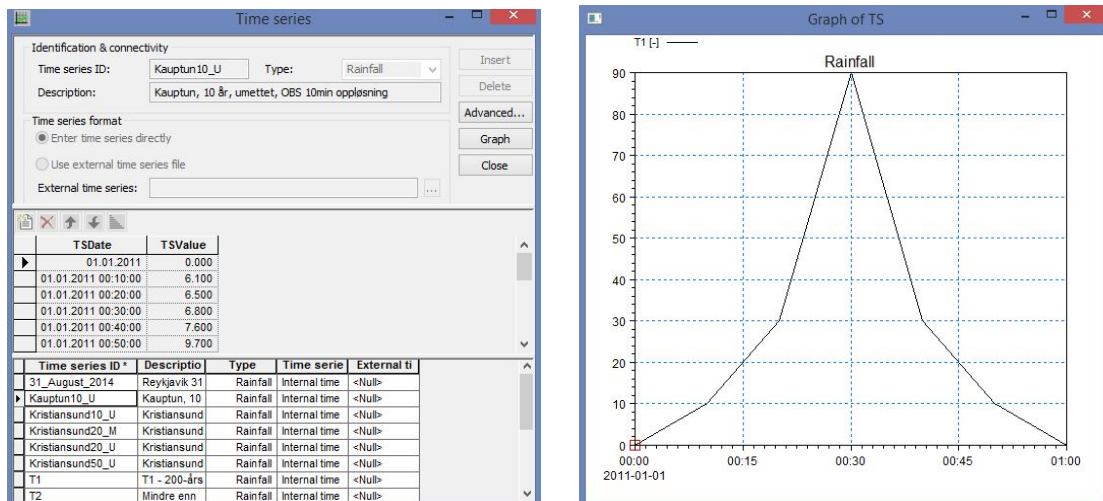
Time series

Identification & connectivity
Time series ID: Kauptun10_U
Type: Rainfall
Description: Kauptun, 10 år, umettet, OBS 10min oppløsning

Time series format
Enter time series directly
Use external time series file
External time series: ...

Insert
Delete
Advanced...
Graph
Close

| | TSDate | TSValue |
|---|---|---|
| ▶ | 01.01.2011 | 0.000 |
| | 01.01.2011 00:10:00 | 6.100 |
| | 01.01.2011 00:20:00 | 6.500 |
| | 01.01.2011 00:30:00 | 6.800 |
| | 01.01.2011 00:40:00 | 7.600 |
| | 01.01.2011 00:50:00 | 9.700 |

| | Time series ID * | Descriptio | Type | Time serie | External ti |
|---|---|---|---|---|---|
| | 31_August_2014 | Reykjavik 31 | Rainfall | Internal time | <Null> |
| ▶ | Kauptun10_U | Kauptun, 10 | Rainfall | Internal time | <Null> |
| | Kristiansund10_U | Kristiansund | Rainfall | Internal time | <Null> |
| | Kristiansund20_M | Kristiansund | Rainfall | Internal time | <Null> |
| | Kristiansund20_U | Kristiansund | Rainfall | Internal time | <Null> |
| | Kristiansund50_U | Kristiansund | Rainfall | Internal time | <Null> |
| | T1 | T1 - 200-års | Rainfall | Internal time | <Null> |
| | T2 | Mindre enn | Rainfall | Internal time | <Null> |

Graph of TS

T1 [-]
Rainfall
90
80
70
60
50
40
30
20
10
0
00:00
2011-01-01
00:15
00:30
00:45
01:00